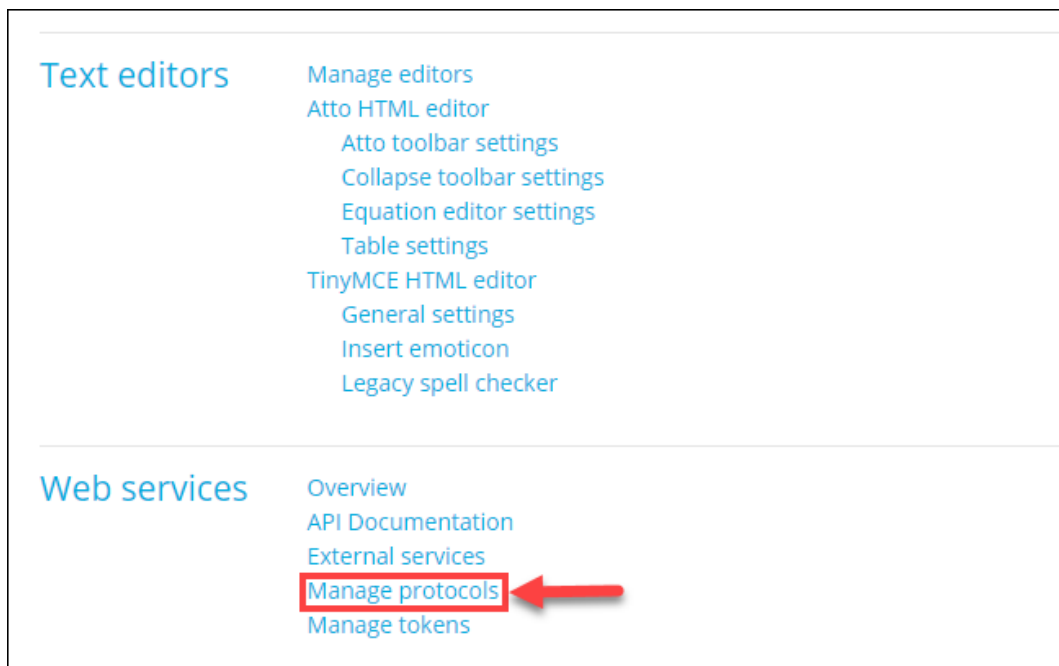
Text editors

Manage editors
Atto HTML editor
Atto toolbar settings
Collapse toolbar settings
Equation editor settings
Table settings
TinyMCE HTML editor
General settings
Insert emoticon
Legacy spell checker

Web services

Overview
API Documentation
External services
Manage protocols
Manage tokens